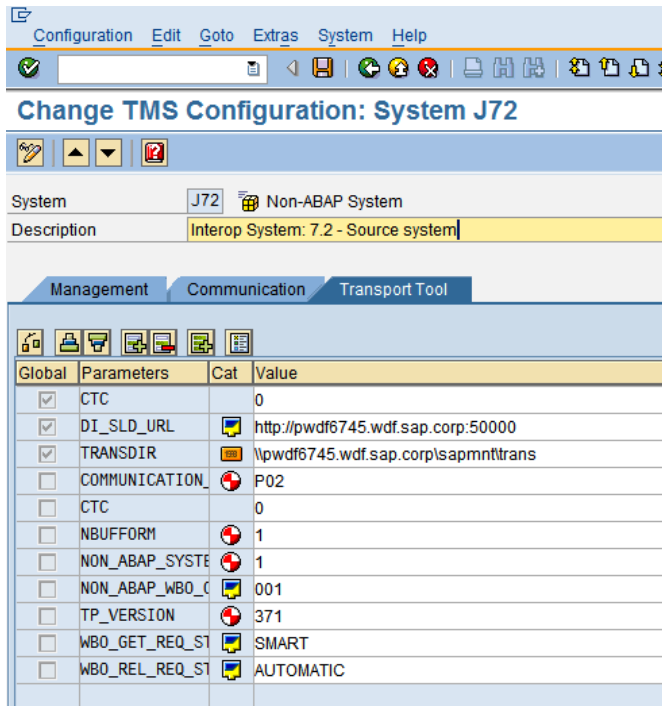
Configuration Edit Goto Extras System Help

Change TMS Configuration: System J72

System J72 Non-ABAP System
Description Interop System: 7.2 - Source system

Management Communication Transport Tool

| Global | Parameters | Cat | Value |
|---|---|---|---|
| | CTC | | 0 |
| | DI_SLD_URL | | http://pwdf6745.wdf.sap.corp:50000 |
| | TRANSDIR | | \\pwdf6745.wdf.sap.corp\sapmnt\trans |
| | COMMUNICATION_ | | P02 |
| | CTC | | 0 |
| | NBUFFORM | | 1 |
| | NON_ABAP_SYSTE | | 1 |
| | NON_ABAP_WBO_C | | 001 |
| | TP_VERSION | | 371 |
| | WBO_GET_REQ_ST | | SMART |
| | WBO_REL_REQ_ST | | AUTOMATIC |